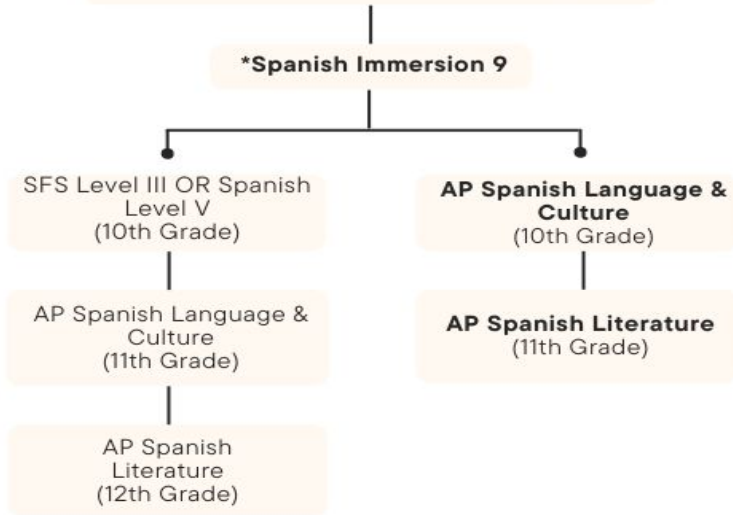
*Spanish Immersion 9

SFS Level III OR Spanish Level V
(10th Grade)

AP Spanish Language & Culture
(11th Grade)

AP Spanish Literature
(12th Grade)

AP Spanish Language & Culture
(10th Grade)

AP Spanish Literature
(11th Grade)